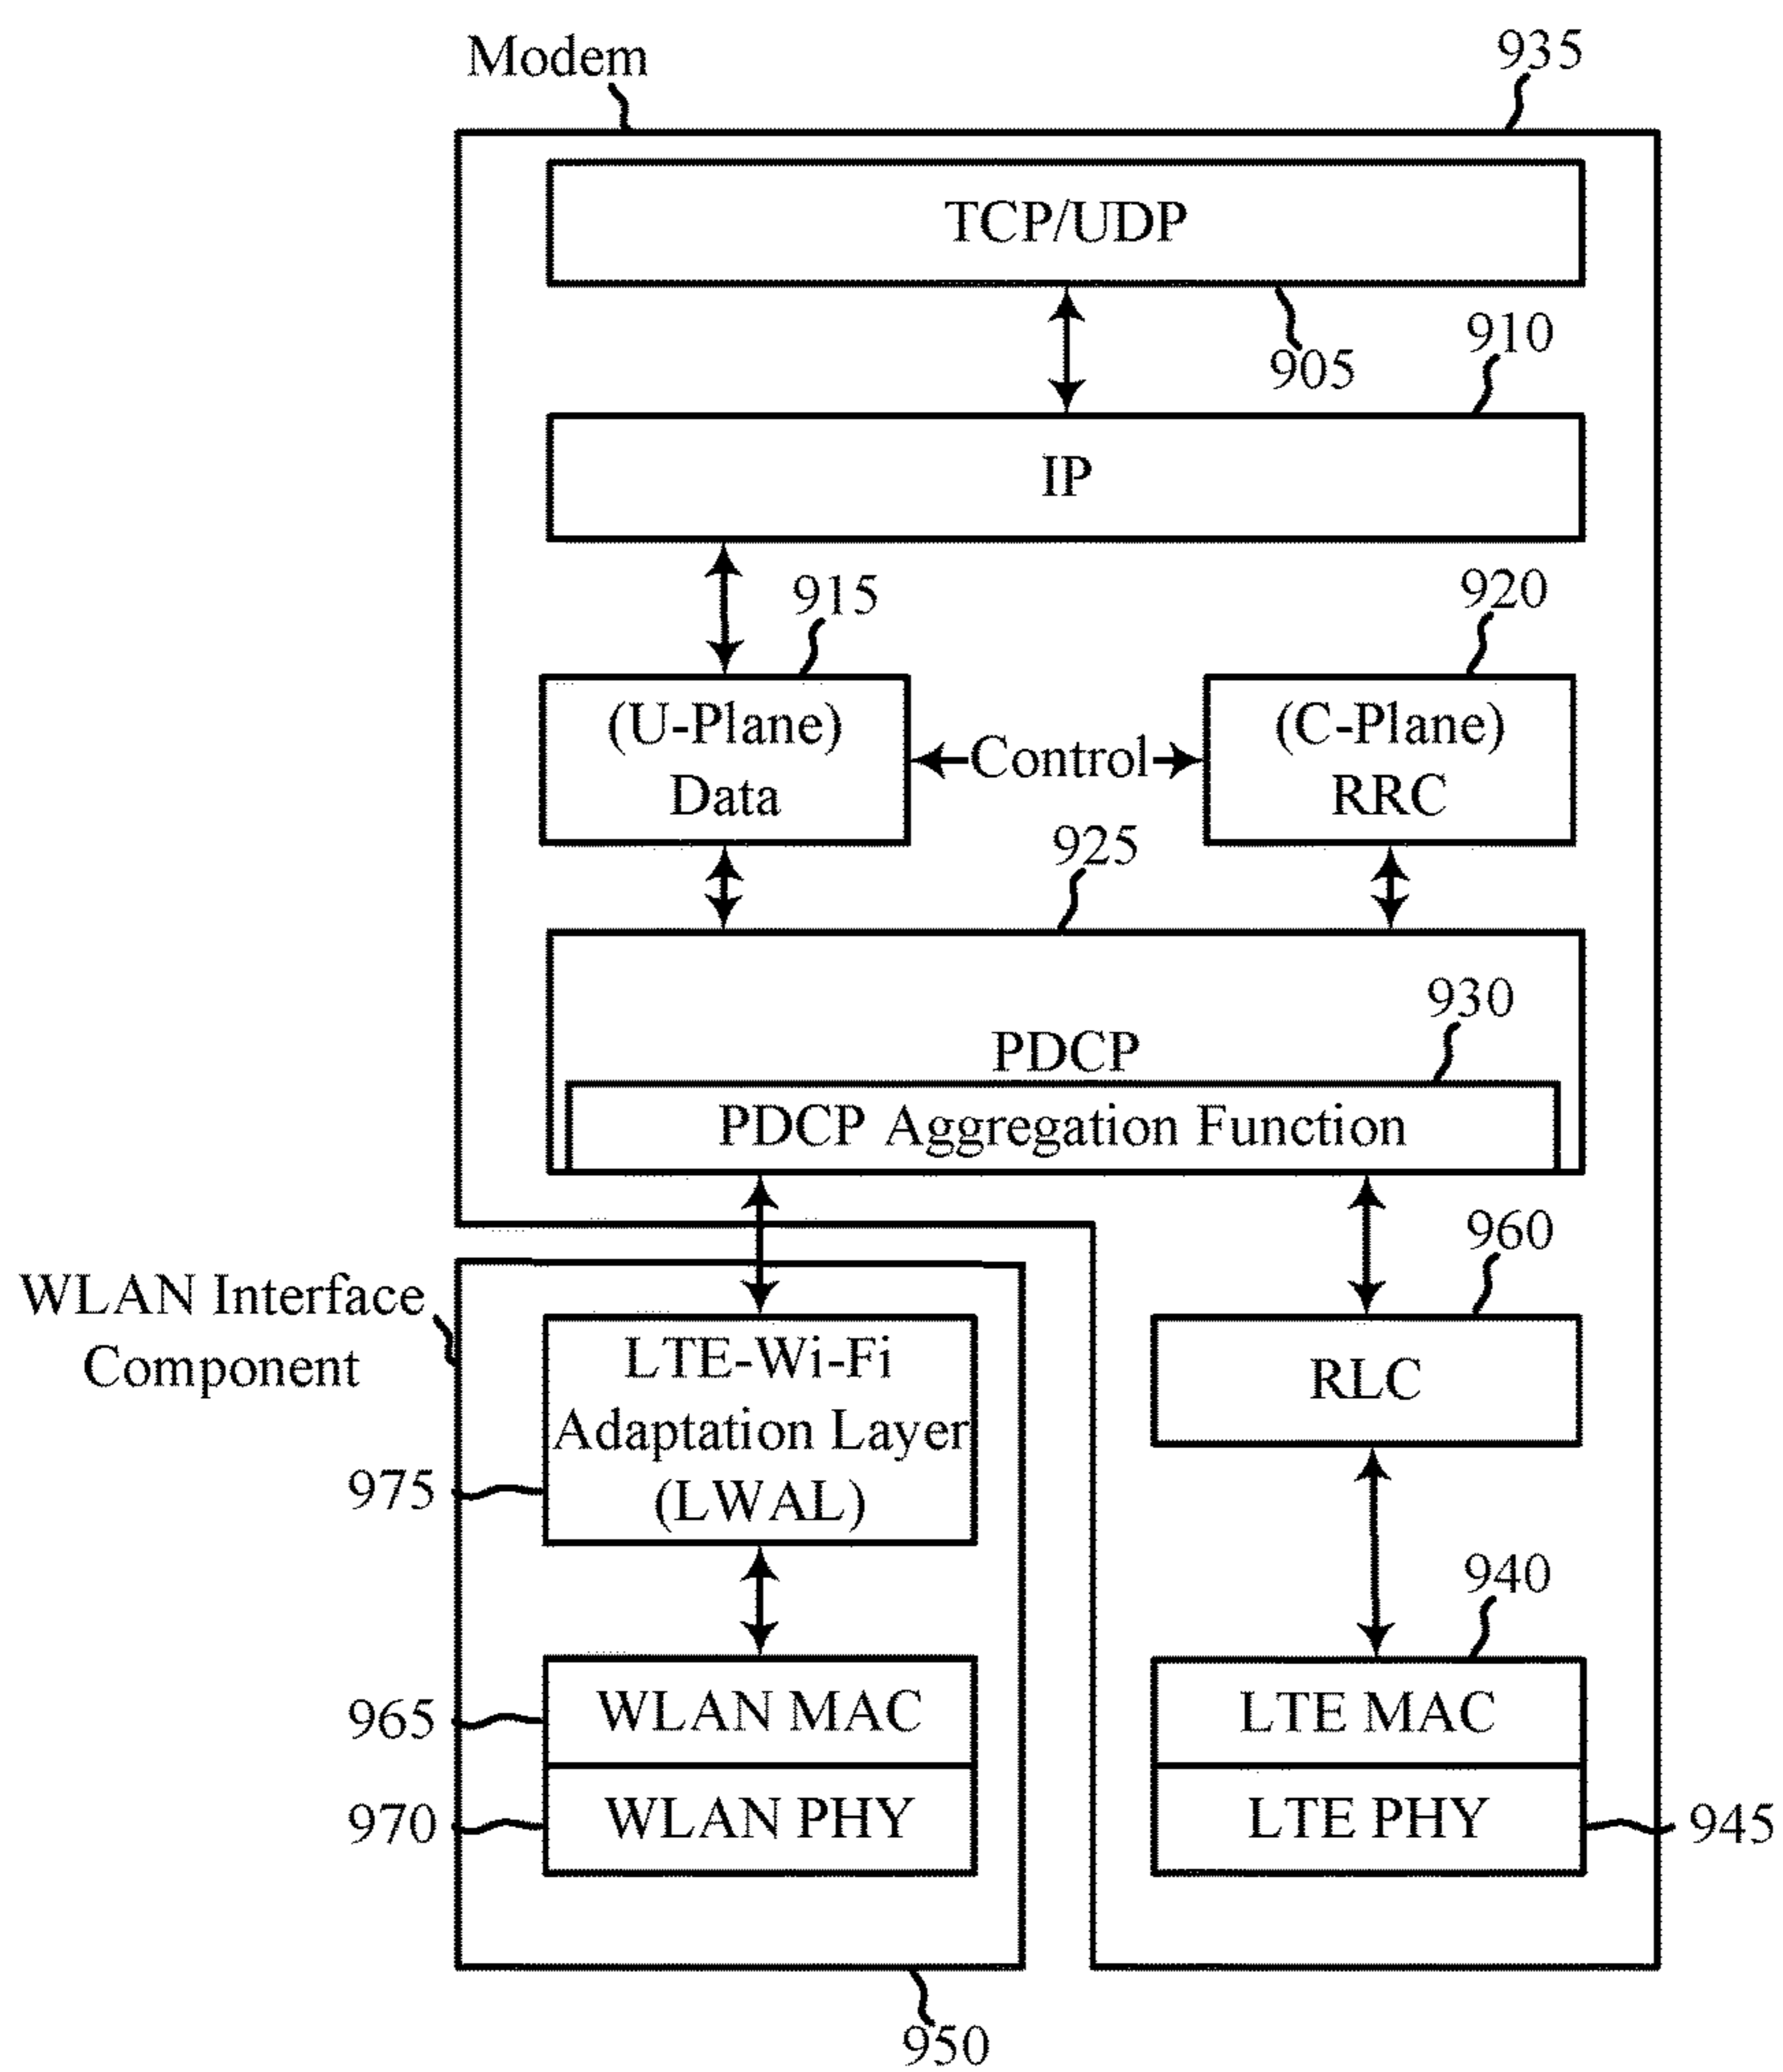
Modem

935

TCP/UDP

905

910

IP

915

920

(U-Plane) Data

Control

(C-Plane) RRC

925

930

PDCP

PDCP Aggregation Function

960

WLAN Interface Component

LTE-Wi-Fi Adaptation Layer (LWAL)

975

RLC

940

965

WLAN MAC

970

WLAN PHY

LTE MAC

LTE PHY

945

950